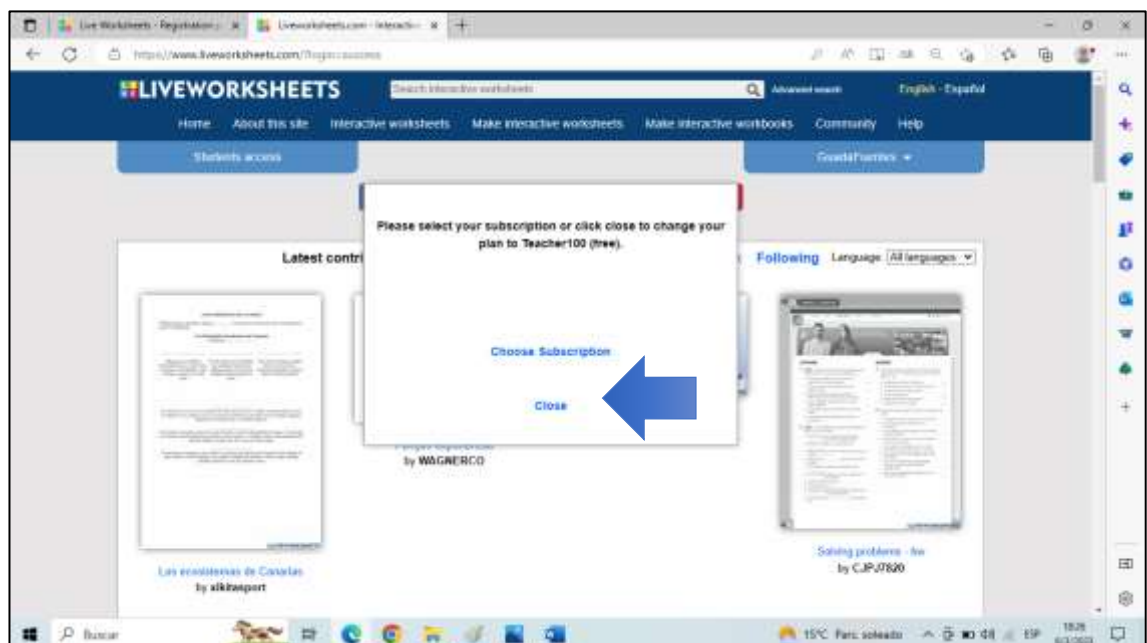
Live Worksheets - Registration | Liveworksheets.com - Interactiv

https://www.liveworksheets.com/

LIVEWORKSHEETS

Search interactive worksheets

Advanced search

English - Español

Home About this site Interactive worksheets Make interactive worksheets Make interactive workbooks Community Help

Students access

GuadaFuentes

Latest contri

Following Language All languages

Please select your subscription or click close to change your plan to Teacher100 (free).

Choose Subscription

Close

Las ecosistemas de Canarias
by alkitasport

by WAGNERCO

Solving problems - fw
by CJPJ7820

Buscar

15°C Parc. soleado ESP 18:28